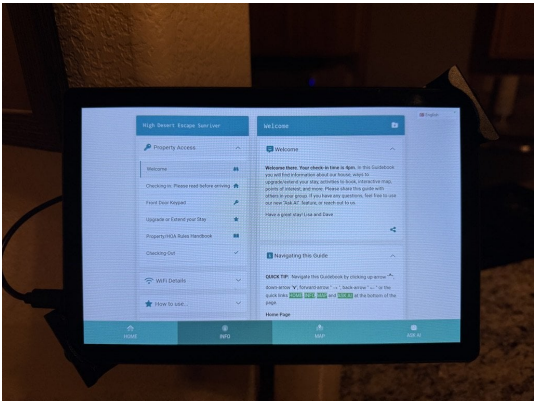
English

High Desert Escape Survivor

Property Access

Welcome

Checking in: Please read before arriving

Front Door Keypad

Upgrade or Extend your Stay

Property/HOA Rules Handbook

Checking Out

WiFi Details

How to use...

Welcome

Welcome

Welcome there. Your check in time is 4pm. In this Guidebook you will find information about our house, ways to upgrade/extend your stay, activities to book, interactive map, points of interest, and more. Please share this guide with others in your group. If you have any questions, feel free to use our new "Ask AI" feature, or reach out to us.

Have a great stay! Lisa and Dave

Navigating this Guide

QUICK TIP: Navigate this Guidebook by clicking up arrow "^", down arrow "v", forward arrow "→", back arrow "←" or the quick links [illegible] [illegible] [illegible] and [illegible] at the bottom of the page.

Home Page

HOME

INFO

MAP

ASK AI